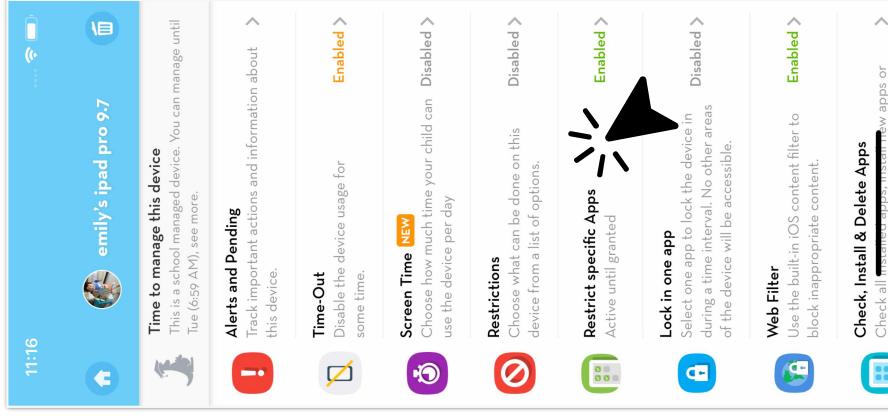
11:16

emily's ipad pro 9.7

Time to manage this device
This is a school managed device. You can manage until Tue (6:59 AM), see more.

Alerts and Pending
Track important actions and information about this device.

Time-Out
Disable the device usage for some time.
Enabled

Screen Time NEW
Choose how much time your child can use the device per day
Disabled

Restrictions
Choose what can be done on this device from a list of options.
Disabled

Restrict specific Apps
Active until granted
Enabled

Lock in one app
Select one app to lock the device in during a time interval. No other areas of the device will be accessible.
Disabled

Web Filter
Use the built-in iOS content filter to block inappropriate content.
Enabled

Check, Install & Delete Apps
Check all installed apps, install new apps or